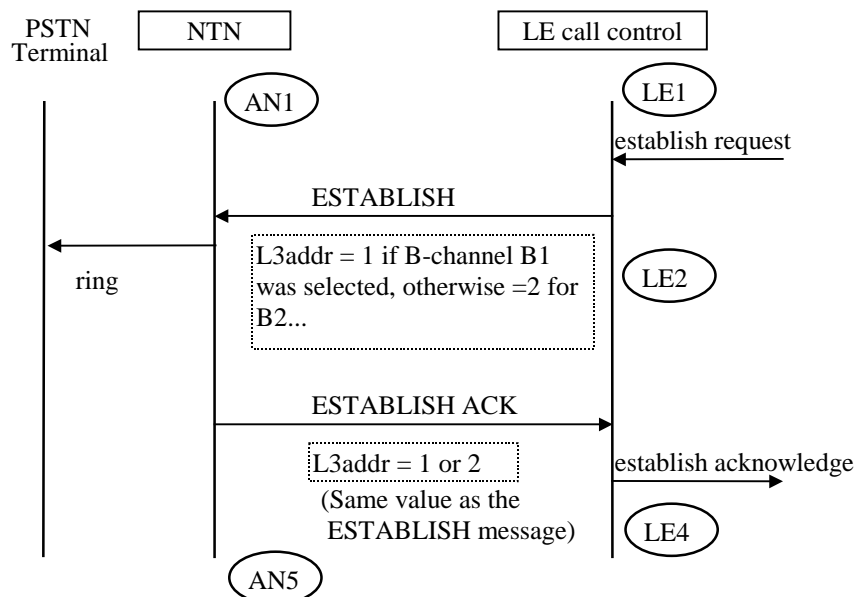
PSTN Terminal

NTN

LE call control

AN1

LE1

establish request

ESTABLISH

L3addr = 1 if B-channel B1 was selected, otherwise =2 for B2...

ring

LE2

ESTABLISH ACK

L3addr = 1 or 2

(Same value as the ESTABLISH message)

establish acknowledge

LE4

AN5